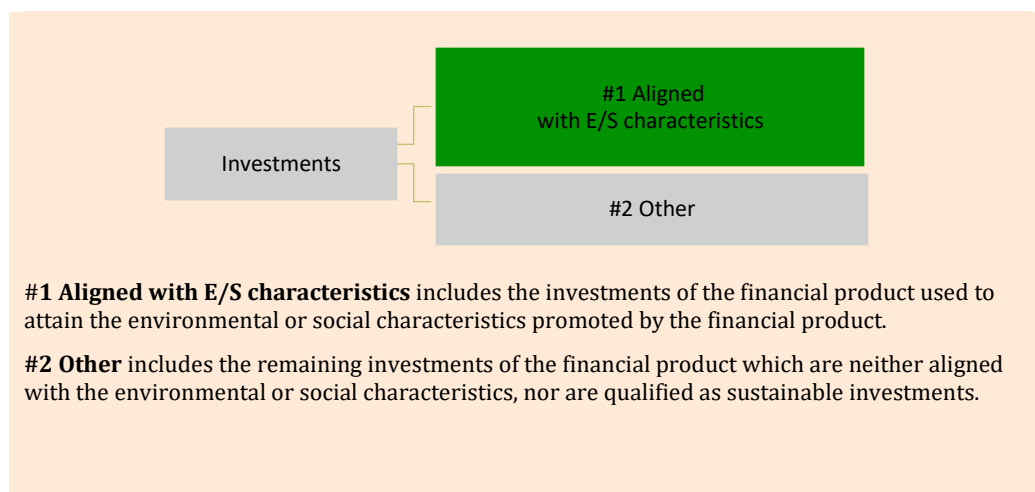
Investments

#1 Aligned with E/S characteristics

#2 Other

#**1 Aligned with E/S characteristics** includes the investments of the financial product used to attain the environmental or social characteristics promoted by the financial product.

**#2 Other** includes the remaining investments of the financial product which are neither aligned with the environmental or social characteristics, nor are qualified as sustainable investments.